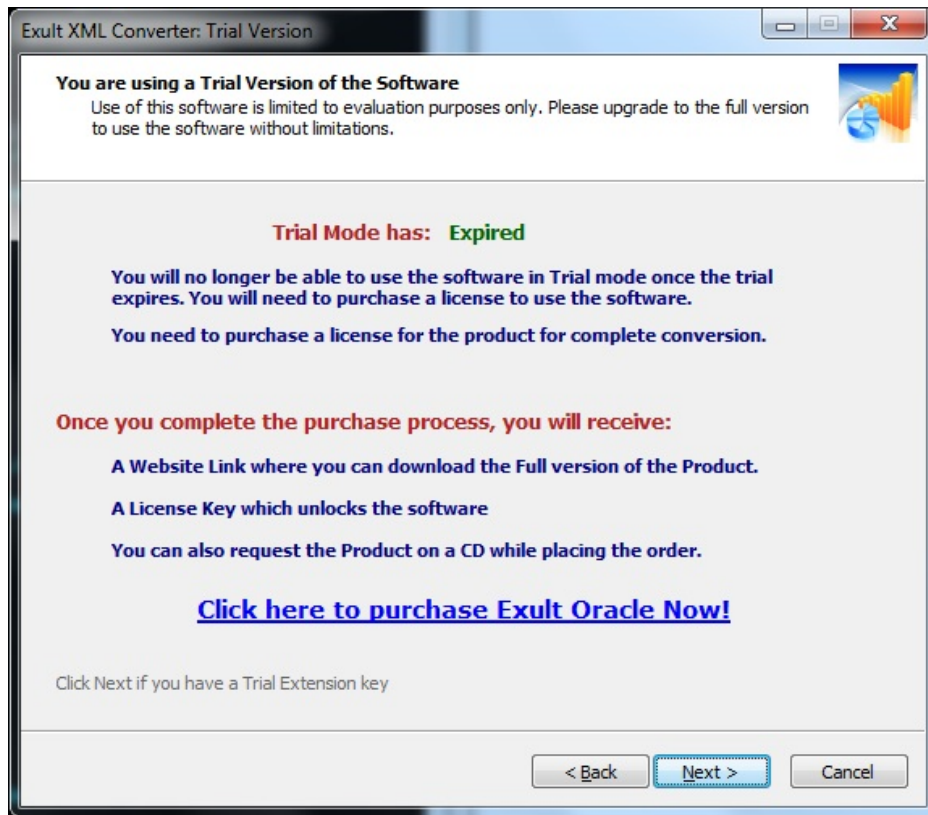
Exult XML Converter: Trial Version

You are using a Trial Version of the Software
Use of this software is limited to evaluation purposes only. Please upgrade to the full version to use the software without limitations.

Trial Mode has: Expired

You will no longer be able to use the software in Trial mode once the trial expires. You will need to purchase a license to use the software.

You need to purchase a license for the product for complete conversion.

Once you complete the purchase process, you will receive:

A Website Link where you can download the Full version of the Product.

A License Key which unlocks the software

You can also request the Product on a CD while placing the order.

Click here to purchase Exult Oracle Now!

Click Next if you have a Trial Extension key

< Back

Next >

Cancel